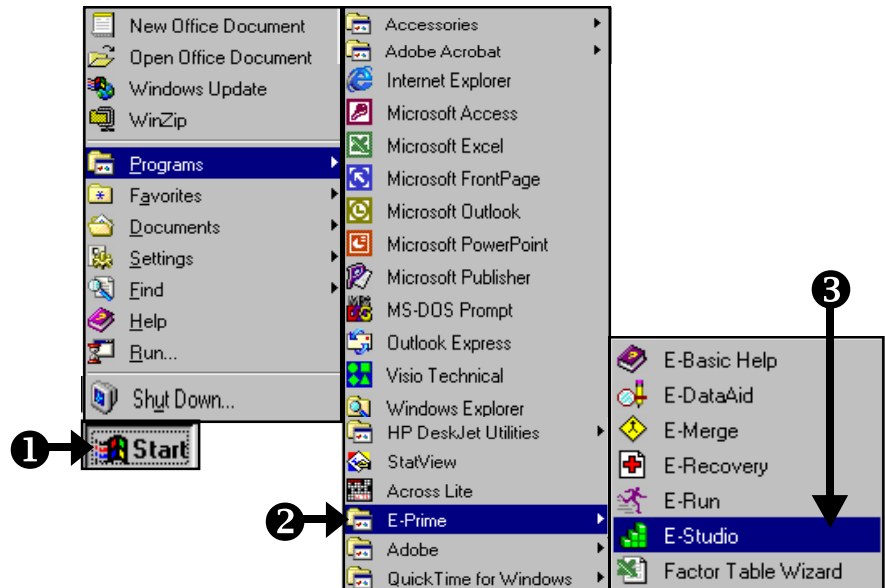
New Office Document
Open Office Document
Windows Update
WinZip
Programs
Favorites
Documents
Settings
Find
Help
Run...
Shut Down...
❶
Start

Accessories
Adobe Acrobat
Internet Explorer
Microsoft Access
Microsoft Excel
Microsoft FrontPage
Microsoft Outlook
Microsoft PowerPoint
Microsoft Publisher
MS-DOS Prompt
Outlook Express
Visio Technical
Windows Explorer
HP DeskJet Utilities
StatView
Across Lite
❷
E-Prime
Adobe
QuickTime for Windows

❸
E-Basic Help
E-DataAid
E-Merge
E-Recovery
E-Run
E-Studio
Factor Table Wizard